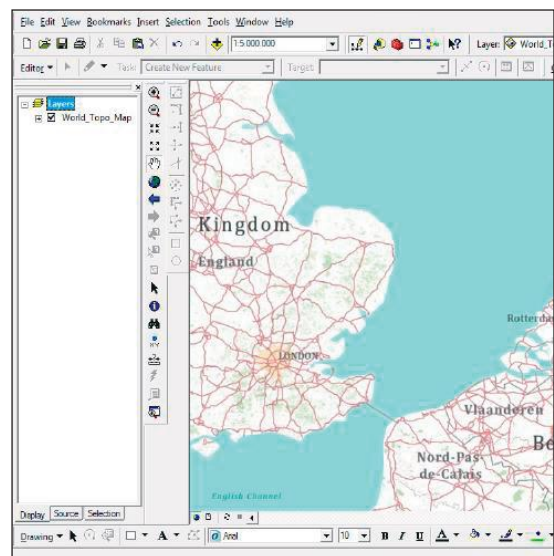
File Edit View Bookmarks Insert Selection Tools Window Help

1:5.000.000

Layer: World_T

Editor ▾

Task: Create New Feature

Target:

Layers

World_Topo_Map

Kingdom

England

LONDON

Rotterda

Vlaanderen

Be

Nord-Pas-de-Calais

English Channel

Display Source Selection

Drawing ▾

Arial

10

B I U